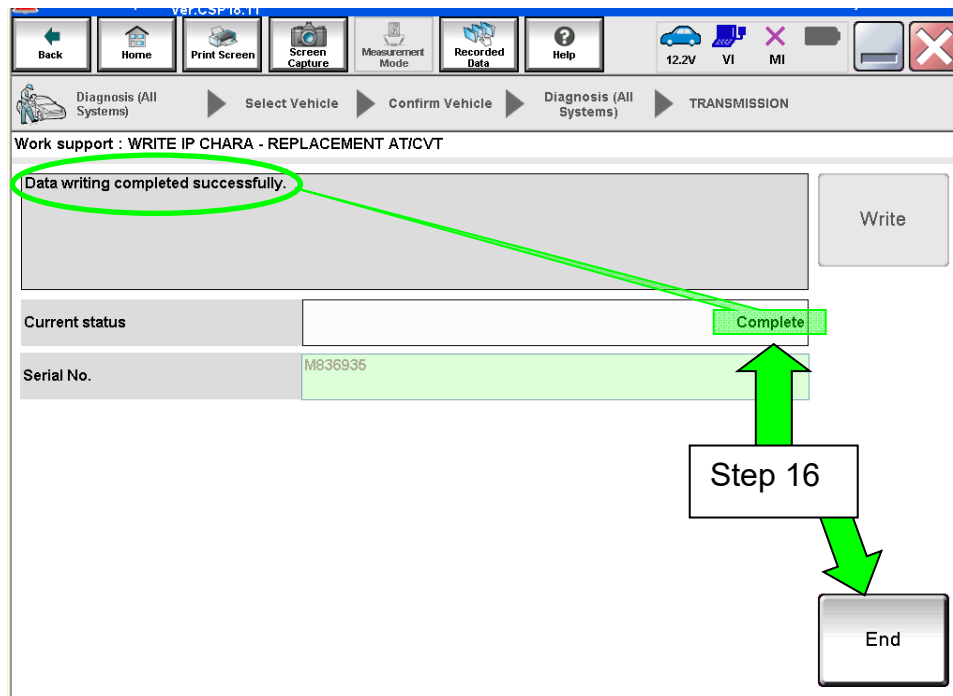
Ver.CSP 18.11

Back
Home
Print Screen
Screen Capture
Measurement Mode
Recorded Data
Help
12.2V
VI
MI

Diagnosis (All Systems)
Select Vehicle
Confirm Vehicle
Diagnosis (All Systems)
TRANSMISSION

Work support : WRITE IP CHARA - REPLACEMENT AT/CVT

Data writing completed successfully.

Write

Current status
Complete

Serial No.
M836935

Step 16

End